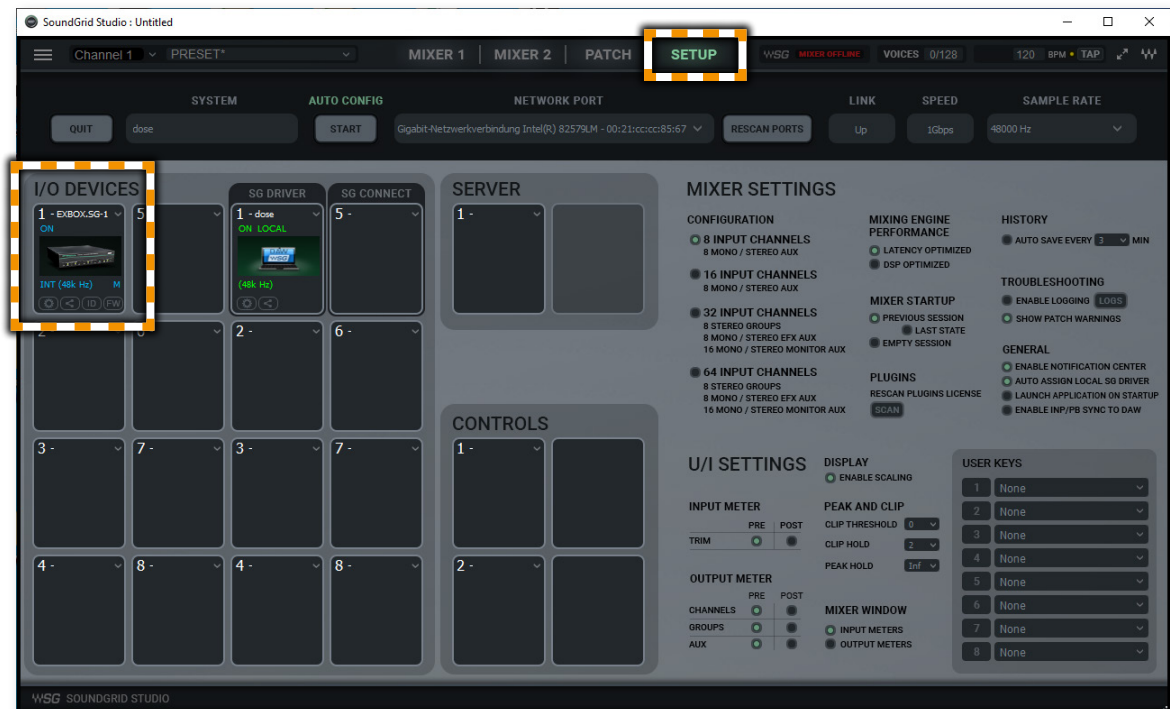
SoundGrid Studio : Untitled

Channel 1 PRESET*

MIXER 1 | MIXER 2 | PATCH SETUP

WSG MIXER OFFLINE VOICES 0/128 120 BPM TAP

SYSTEM
QUIT dose

AUTO CONFIG
START

NETWORK PORT
Gigabit-Netzwerkverbindung Intel(R) 82579LM - 00:21:cc:cc:85:67
RESCAN PORTS

LINK
Up

SPEED
1Gbps

SAMPLE RATE
48000 Hz

I/O DEVICES

1 - EXBOX.SG-1
ON
INT (48k Hz) M
ID FW

5

SG DRIVER
1 - dose
ON LOCAL
(48k Hz)

SG CONNECT
5 -

2
6
2 -
6 -
3 -
7 -
3 -
7 -
4 -
8 -
4 -
8 -

SERVER
1 -

CONTROLS
1 -
2 -

MIXER SETTINGS

CONFIGURATION
8 INPUT CHANNELS
8 MONO / STEREO AUX
16 INPUT CHANNELS
8 MONO / STEREO AUX
32 INPUT CHANNELS
8 STEREO GROUPS
8 MONO / STEREO EFX AUX
16 MONO / STEREO MONITOR AUX
64 INPUT CHANNELS
8 STEREO GROUPS
8 MONO / STEREO EFX AUX
16 MONO / STEREO MONITOR AUX

MIXING ENGINE PERFORMANCE
LATENCY OPTIMIZED
DSP OPTIMIZED

MIXER STARTUP
PREVIOUS SESSION
LAST STATE
EMPTY SESSION

PLUGINS
RESCAN PLUGINS LICENSE
SCAN

HISTORY
AUTO SAVE EVERY 3 MIN

TROUBLESHOOTING
ENABLE LOGGING LOGS
SHOW PATCH WARNINGS

GENERAL
ENABLE NOTIFICATION CENTER
AUTO ASSIGN LOCAL SG DRIVER
LAUNCH APPLICATION ON STARTUP
ENABLE INP/PB SYNC TO DAW

U/I SETTINGS

INPUT METER
PRE POST
TRIM

OUTPUT METER
PRE POST
CHANNELS
GROUPS
AUX

DISPLAY
ENABLE SCALING

PEAK AND CLIP
CLIP THRESHOLD 0
CLIP HOLD 2
PEAK HOLD Inf

MIXER WINDOW
INPUT METERS
OUTPUT METERS

USER KEYS
1 None
2 None
3 None
4 None
5 None
6 None
7 None
8 None

WSG SOUNDGRID STUDIO